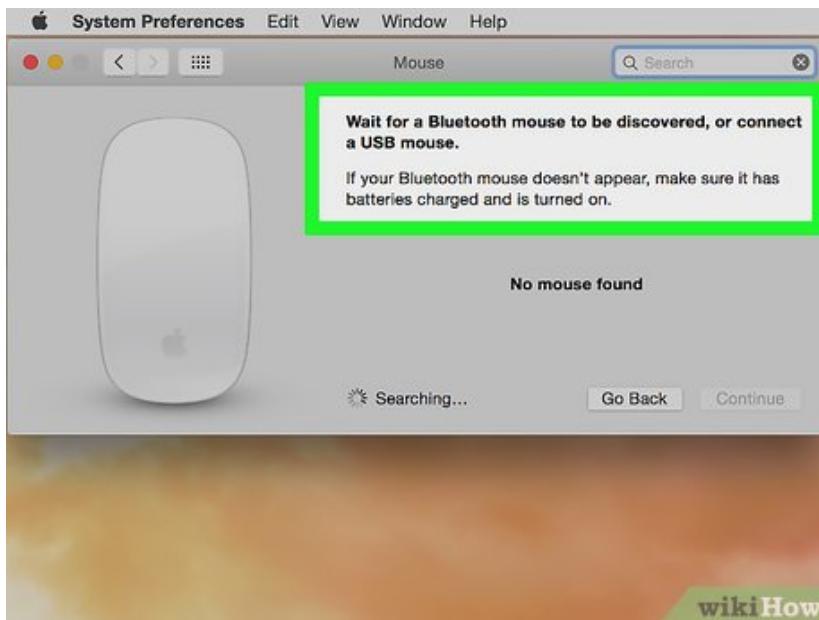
System Preferences Edit View Window Help

Mouse

Search

Wait for a Bluetooth mouse to be discovered, or connect a USB mouse.

If your Bluetooth mouse doesn't appear, make sure it has batteries charged and is turned on.

No mouse found

Searching...

Go Back

Continue

wikiHow